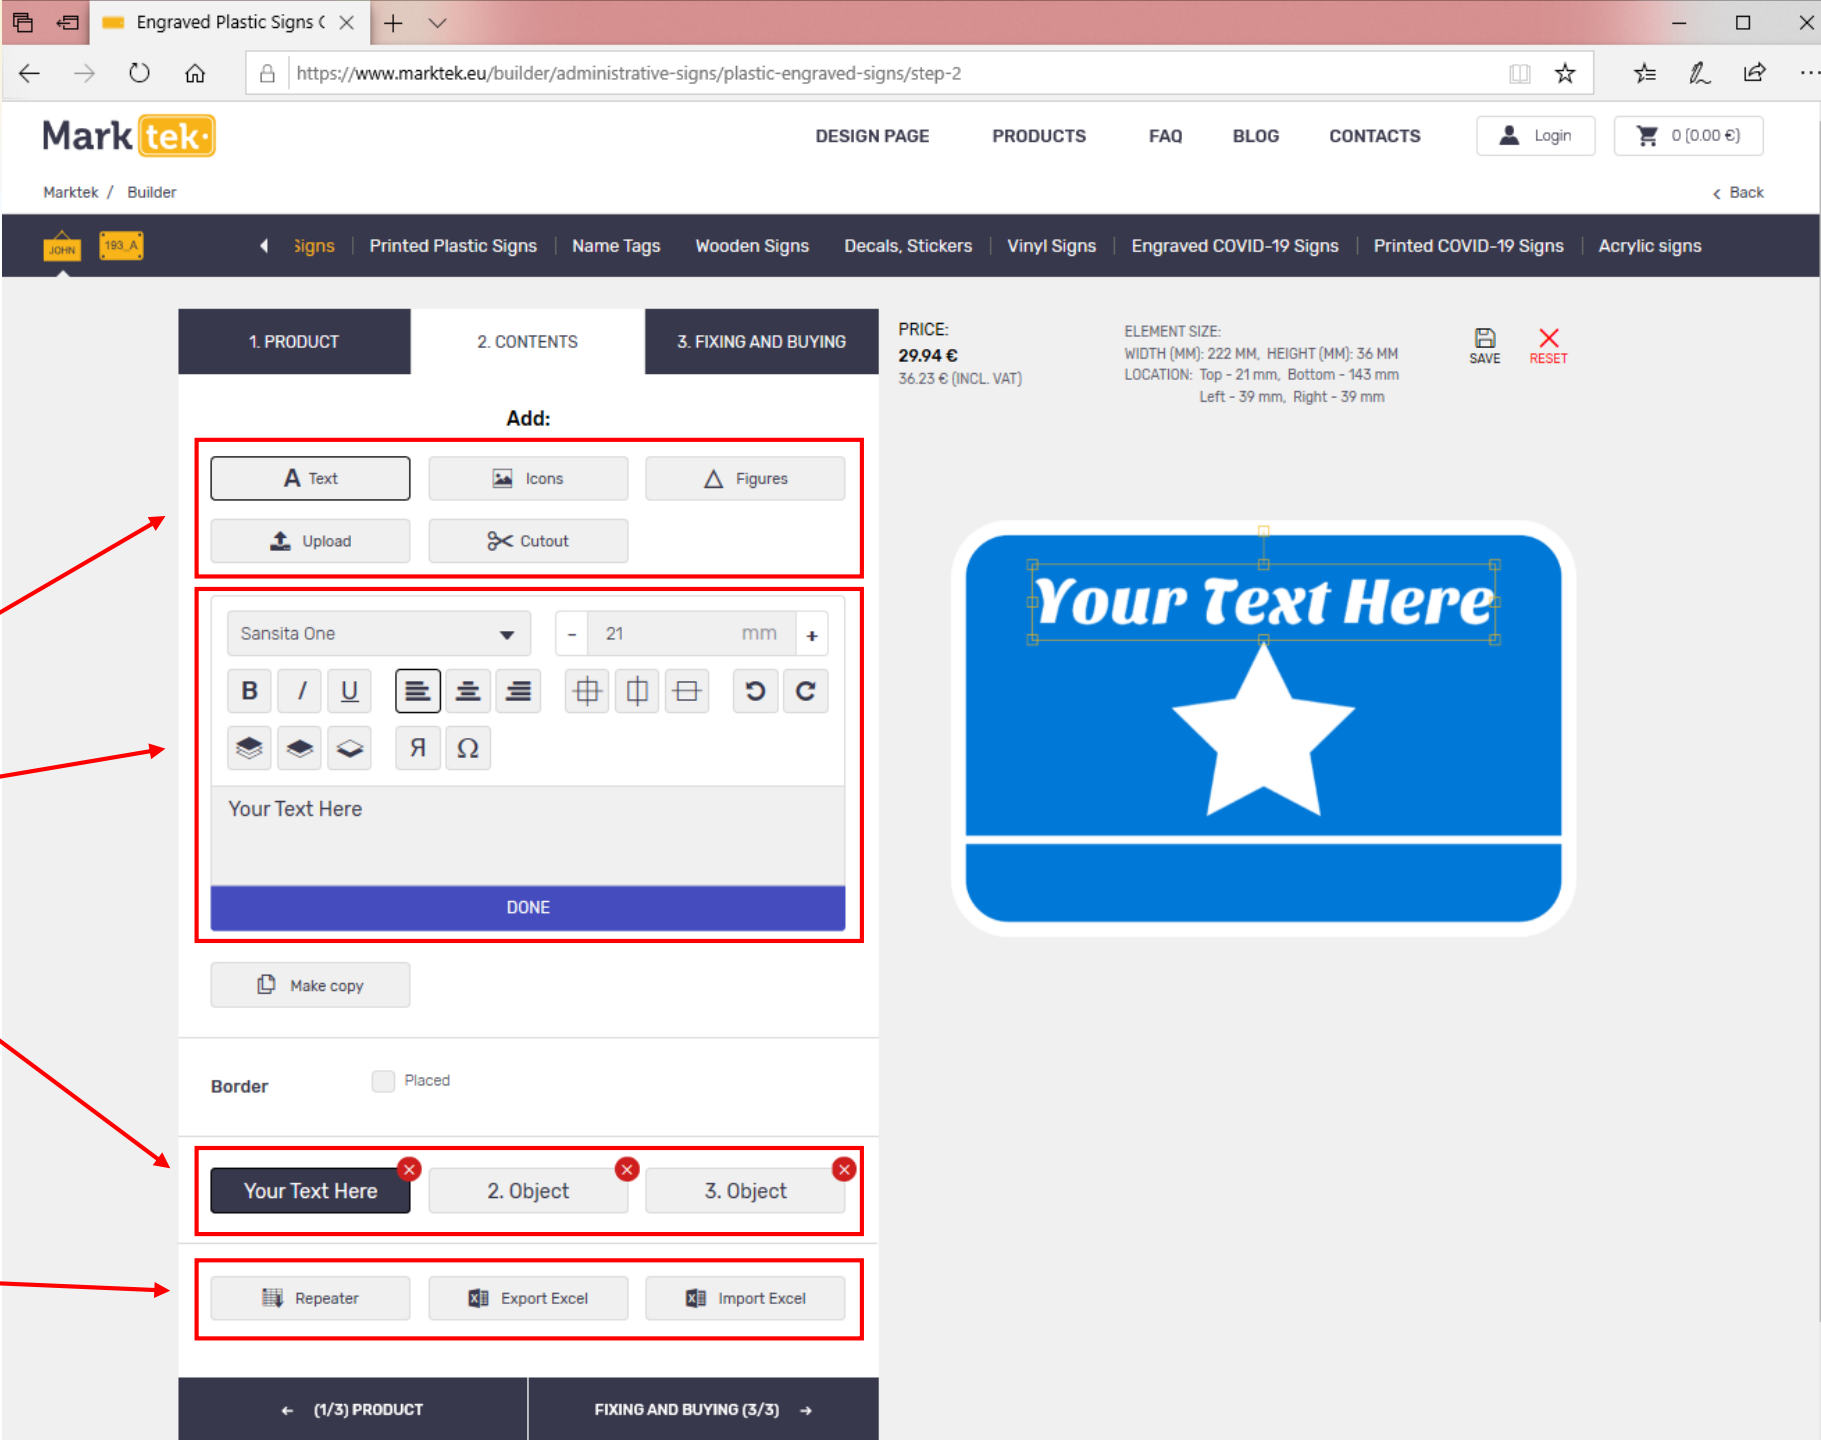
Engraved Plastic Signs (

https://www.marktek.eu/builder/administrative-signs/plastic-engraved-signs/step-2

Marktek·

DESIGN PAGE PRODUCTS FAQ BLOG CONTACTS Login 0 (0.00 €)

Marktek / Builder

Back

JOHN 193_A

Signs | Printed Plastic Signs | Name Tags | Wooden Signs | Decals, Stickers | Vinyl Signs | Engraved COVID-19 Signs | Printed COVID-19 Signs | Acrylic signs

1. PRODUCT 2. CONTENTS 3. FIXING AND BUYING

PRICE:
29.94 €
36.23 € (INCL. VAT)

ELEMENT SIZE:
WIDTH (MM): 222 MM, HEIGHT (MM): 36 MM
LOCATION: Top - 21 mm, Bottom - 143 mm
Left - 39 mm, Right - 39 mm

SAVE RESET

Add:

Text Icons Figures
Upload Cutout

Sansita One
- 21 mm +

B I U

Я Ω

Your Text Here

DONE

Make copy

Border Placed

Your Text Here 2. Object 3. Object

Repeater Export Excel Import Excel

← (1/3) PRODUCT FIXING AND BUYING (3/3) →

Your Text Here